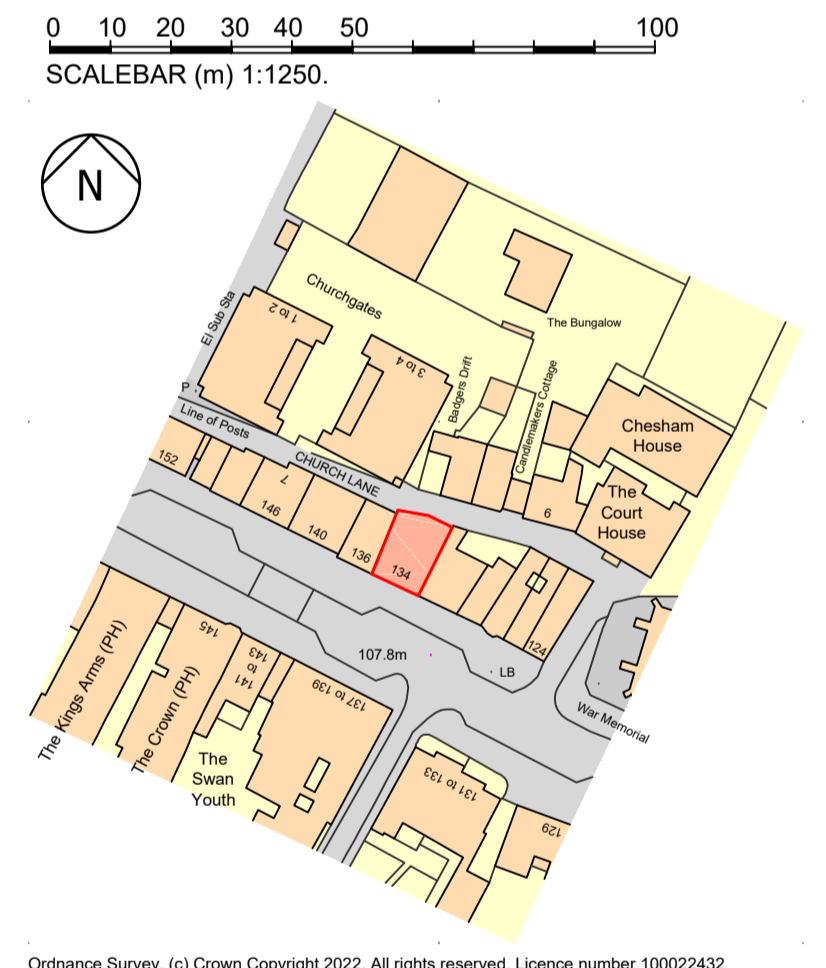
0 10 20 30 40 50 100

SCALEBAR (m) 1:1250.

N

Churchgates

The Bungalow

El Sub Sta

1 to 2

3 to 4

Badgers Drift

Candlemakers Cottage

P

Line of Posts

Chesham House

152

CHURCH LANE

7

The Court House

146

140

6

136

134

145

124

141 to 143

107.8m

LB

137 to 139

War Memorial

The Kings Arms (PH)

The Crown (PH)

The Swan Youth

131 to 133

129

Ordnance Survey, (c) Crown Copyright 2022. All rights reserved. Licence number 100022432